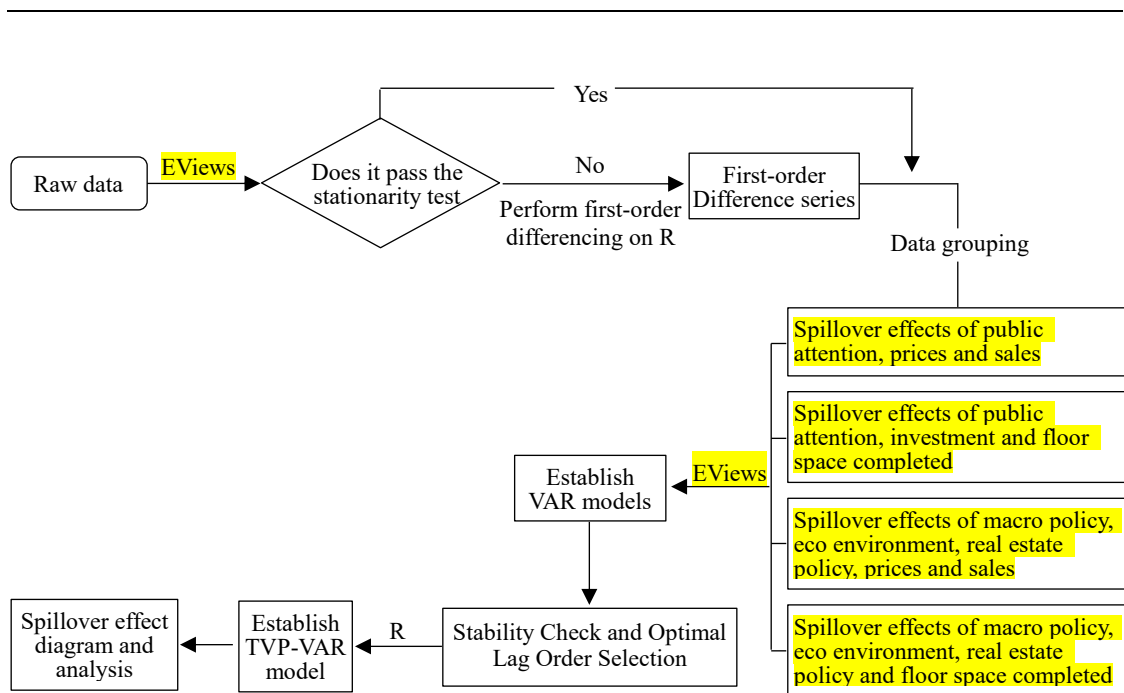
Yes

Raw data

EViews

Does it pass the stationarity test

No

Perform first-order differencing on R

First-order Difference series

Data grouping

Spillover effects of public attention, prices and sales

Spillover effects of public attention, investment and floor space completed

Spillover effects of macro policy, eco environment, real estate policy, prices and sales

Spillover effects of macro policy, eco environment, real estate policy and floor space completed

EViews

Establish VAR models

Stability Check and Optimal Lag Order Selection

R

Establish TVP-VAR model

Spillover effect diagram and analysis